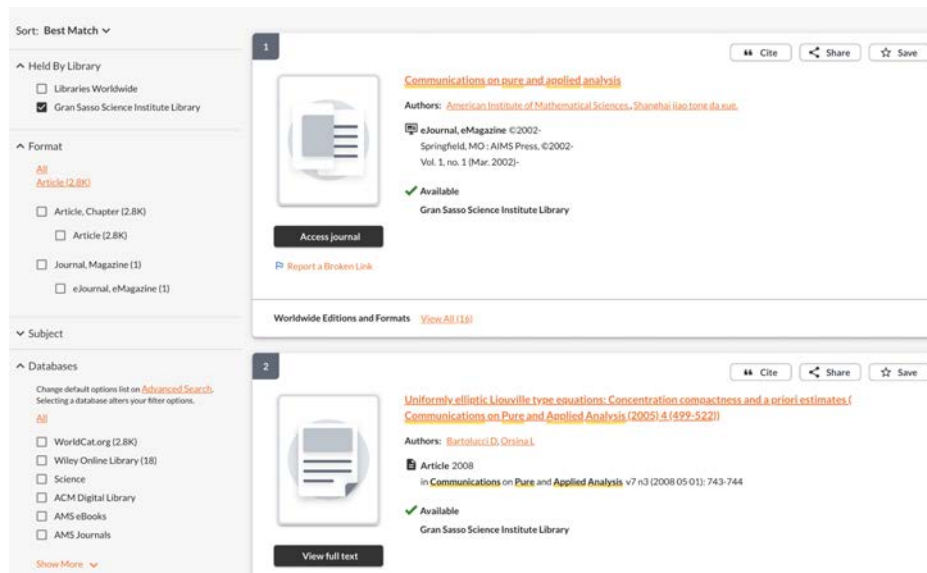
Sort: Best Match

Held By Library

Libraries Worldwide

Gran Sasso Science Institute Library

Format

All

Article (2.8K)

Article, Chapter (2.8K)

Article (2.8K)

Journal, Magazine (1)

eJournal, eMagazine (1)

Subject

Databases

Change default options list on Advanced Search. Selecting a database alters your filter options.

All

WorldCat.org (2.8K)

Wiley Online Library (18)

Science

ACM Digital Library

AMS eBooks

AMS Journals

Show More

1

Cite Share Save

Communications on pure and applied analysis

Authors: American Institute of Mathematical Sciences., Shanghai jiao tong da xue.

eJournal, eMagazine ©2002-
Springfield, MO : AIMS Press, ©2002-
Vol. 1, no. 1 (Mar. 2002)-

Available

Gran Sasso Science Institute Library

Access journal

Report a Broken Link

Worldwide Editions and Formats View All (16)

2

Cite Share Save

Uniformly elliptic Liouville type equations: Concentration compactness and a priori estimates ( Communications on Pure and Applied Analysis (2005) 4 (499-522))

Authors: Bartolucci D, Orsina L

Article 2008

in Communications on Pure and Applied Analysis v7 n3 (2008 05 01): 743-744

Available

Gran Sasso Science Institute Library

View full text